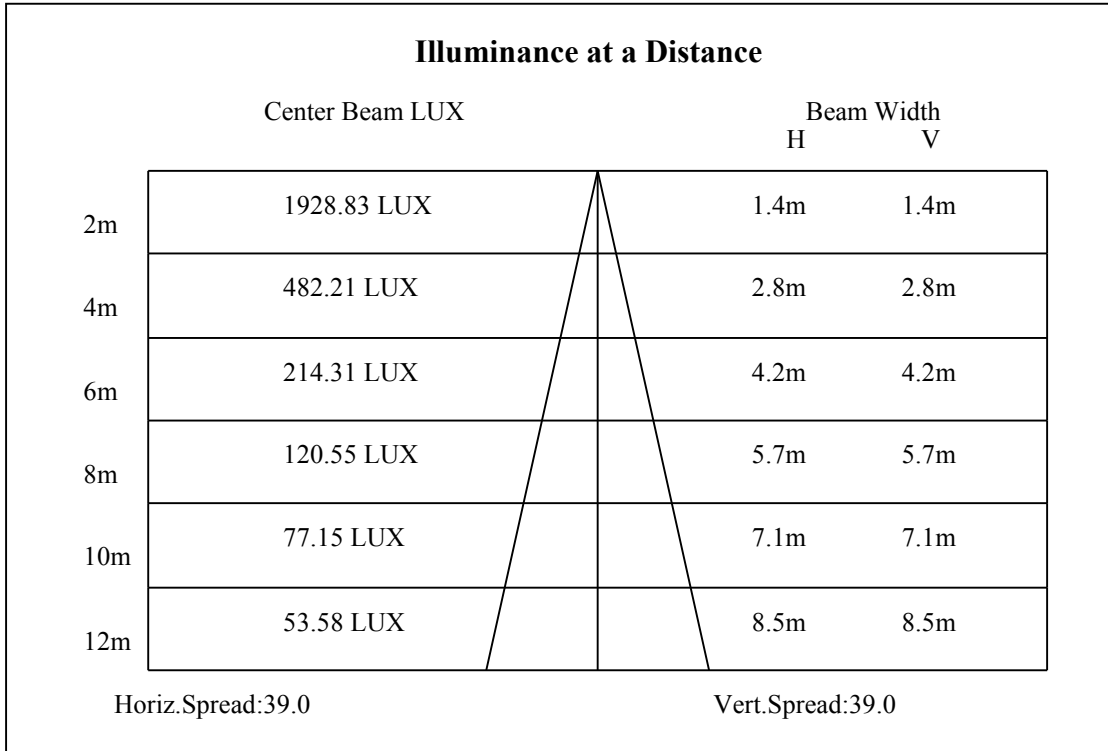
Illuminance at a Distance

| | Center Beam LUX | Beam Width H | Beam Width V |
|---|---|---|---|
| 2m | 1928.83 LUX | 1.4m | 1.4m |
| 4m | 482.21 LUX | 2.8m | 2.8m |
| 6m | 214.31 LUX | 4.2m | 4.2m |
| 8m | 120.55 LUX | 5.7m | 5.7m |
| 10m | 77.15 LUX | 7.1m | 7.1m |
| 12m | 53.58 LUX | 8.5m | 8.5m |

Horiz.Spread:39.0

Vert.Spread:39.0